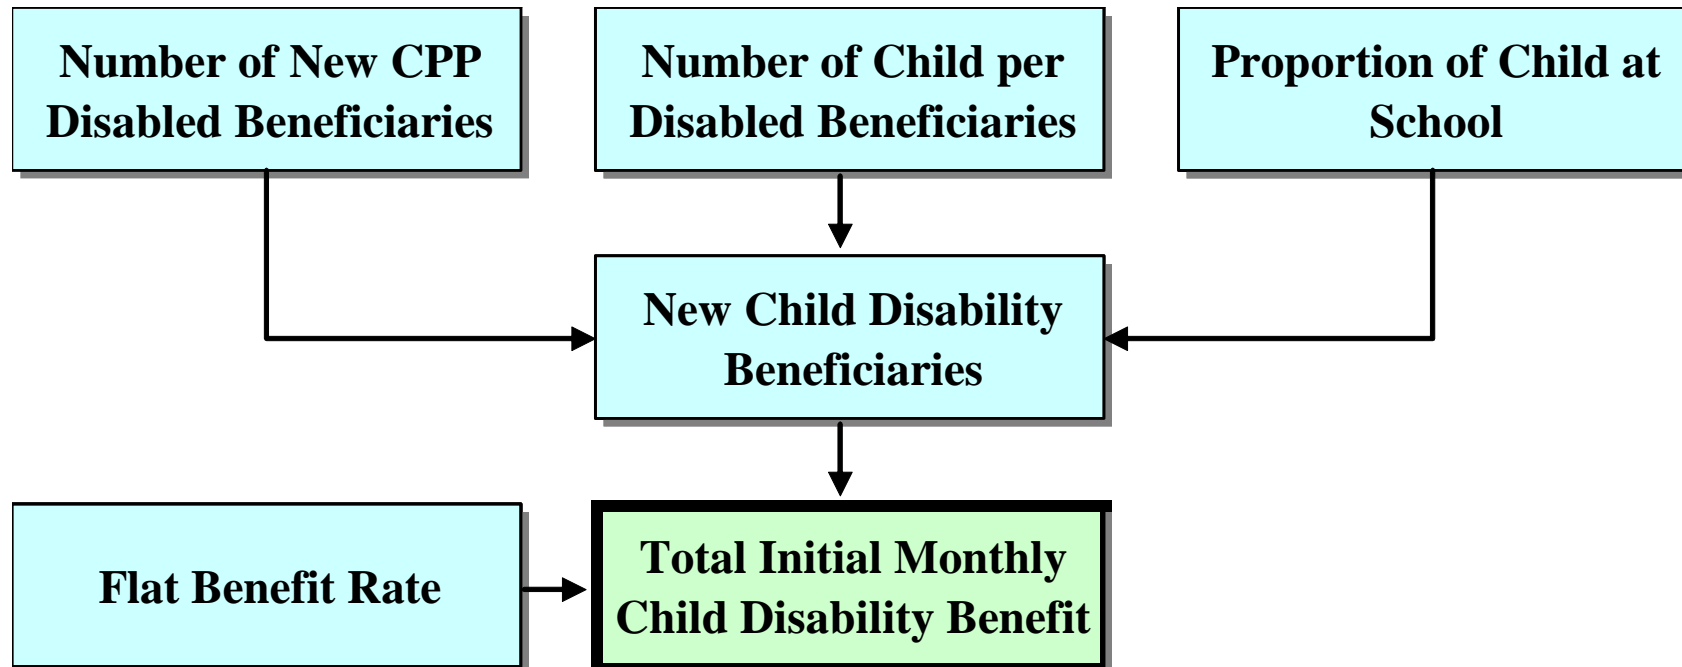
Number of New CPP Disabled Beneficiaries

Number of Child per Disabled Beneficiaries

Proportion of Child at School

New Child Disability Beneficiaries

Flat Benefit Rate

Total Initial Monthly Child Disability Benefit